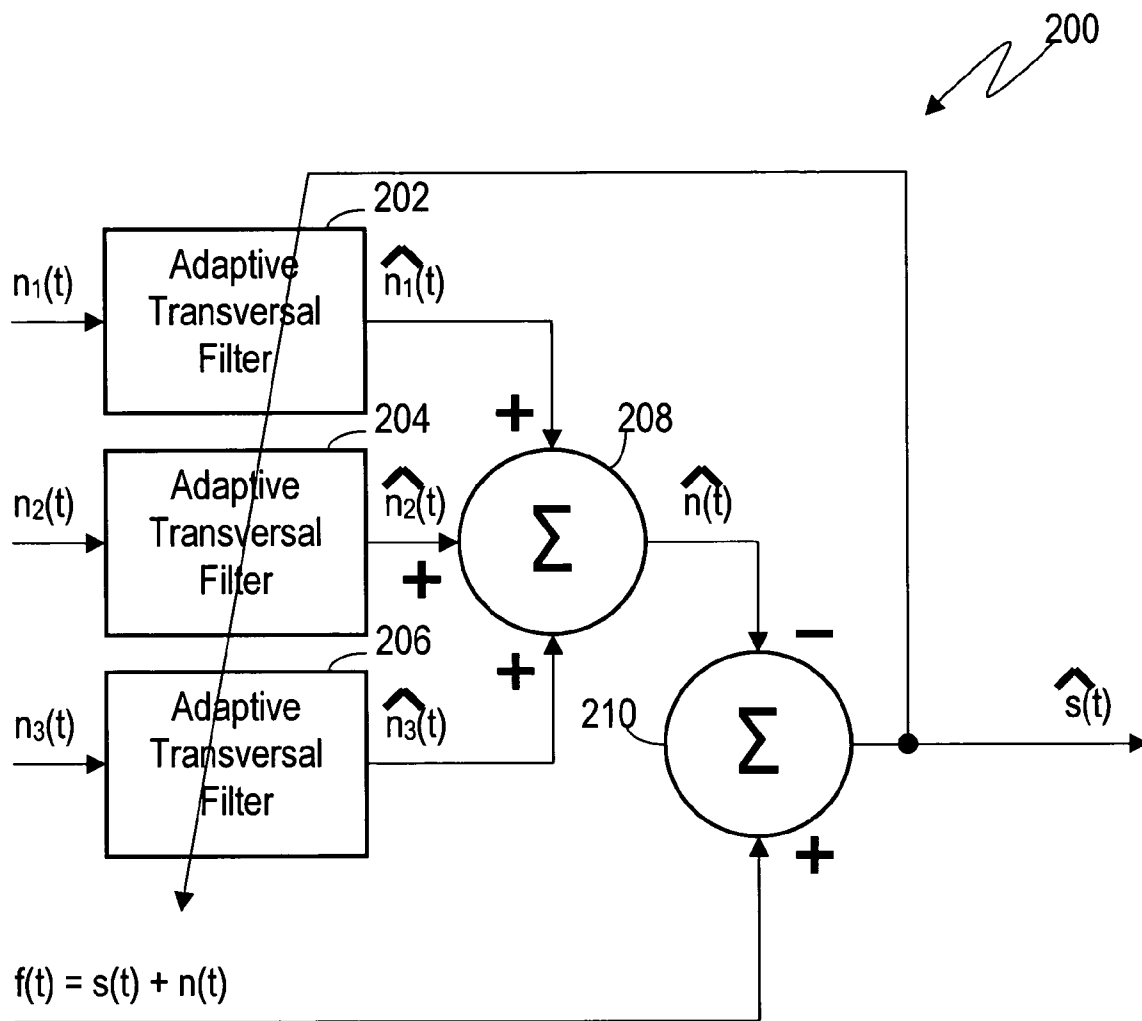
200

202

$n_1(t)$

Adaptive Transversal Filter

$\widehat{n_1}(t)$

204

+

208

$n_2(t)$

Adaptive Transversal Filter

$\widehat{n_2}(t)$

+

$\Sigma$

$\widehat{n}(t)$

206

+

−

$n_3(t)$

Adaptive Transversal Filter

$\widehat{n_3}(t)$

210

$\Sigma$

$\widehat{s}(t)$

+

$f(t) = s(t) + n(t)$